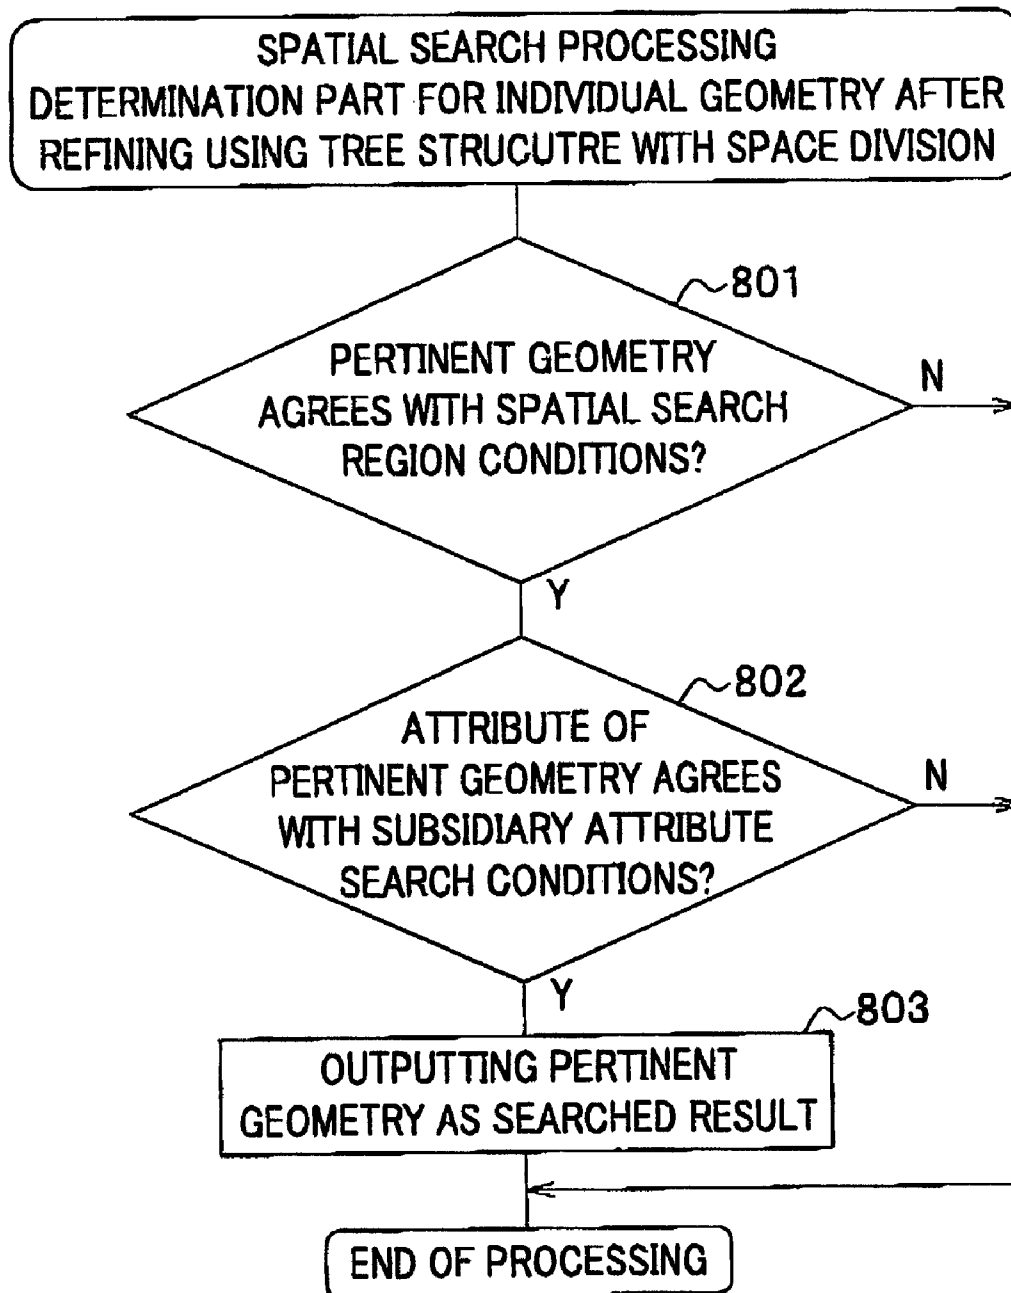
SPATIAL SEARCH PROCESSING DETERMINATION PART FOR INDIVIDUAL GEOMETRY AFTER REFINING USING TREE STRUCUTRE WITH SPACE DIVISION

801

PERTINENT GEOMETRY AGREES WITH SPATIAL SEARCH REGION CONDITIONS?

N

Y

802

ATTRIBUTE OF PERTINENT GEOMETRY AGREES WITH SUBSIDIARY ATTRIBUTE SEARCH CONDITIONS?

N

Y

803

OUTPUTTING PERTINENT GEOMETRY AS SEARCHED RESULT

END OF PROCESSING